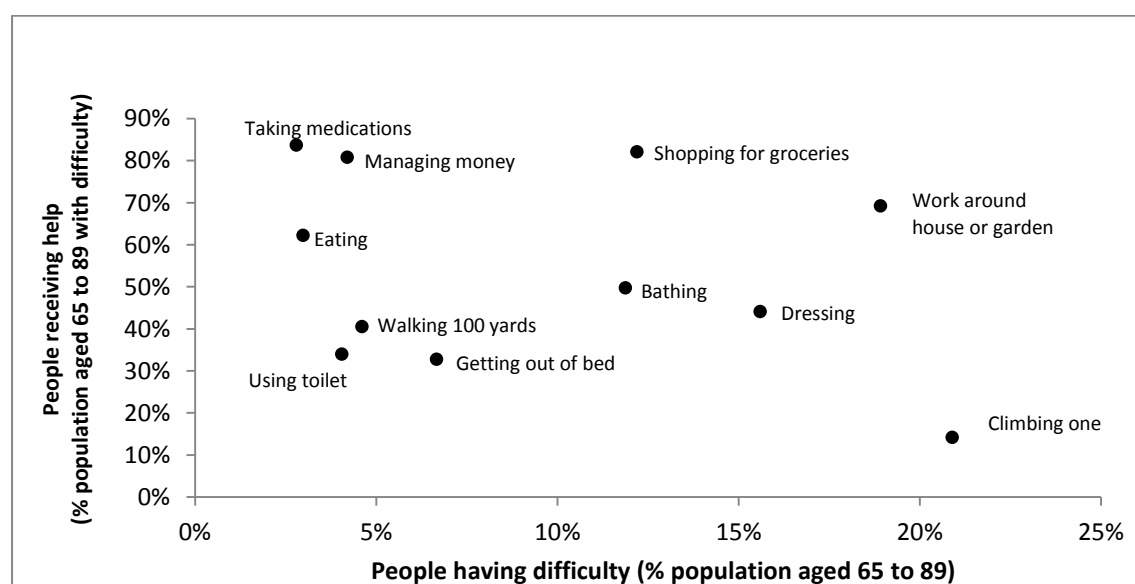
People receiving help
(% population aged 65 to 89 with difficulty)

90%
80%
70%
60%
50%
40%
30%
20%
10%
0%

Taking medications
Managing money
Shopping for groceries
Work around house or garden
Eating
Bathing
Dressing
Walking 100 yards
Using toilet
Getting out of bed
Climbing one

0%
5%
10%
15%
20%
25%

People having difficulty (% population aged 65 to 89)